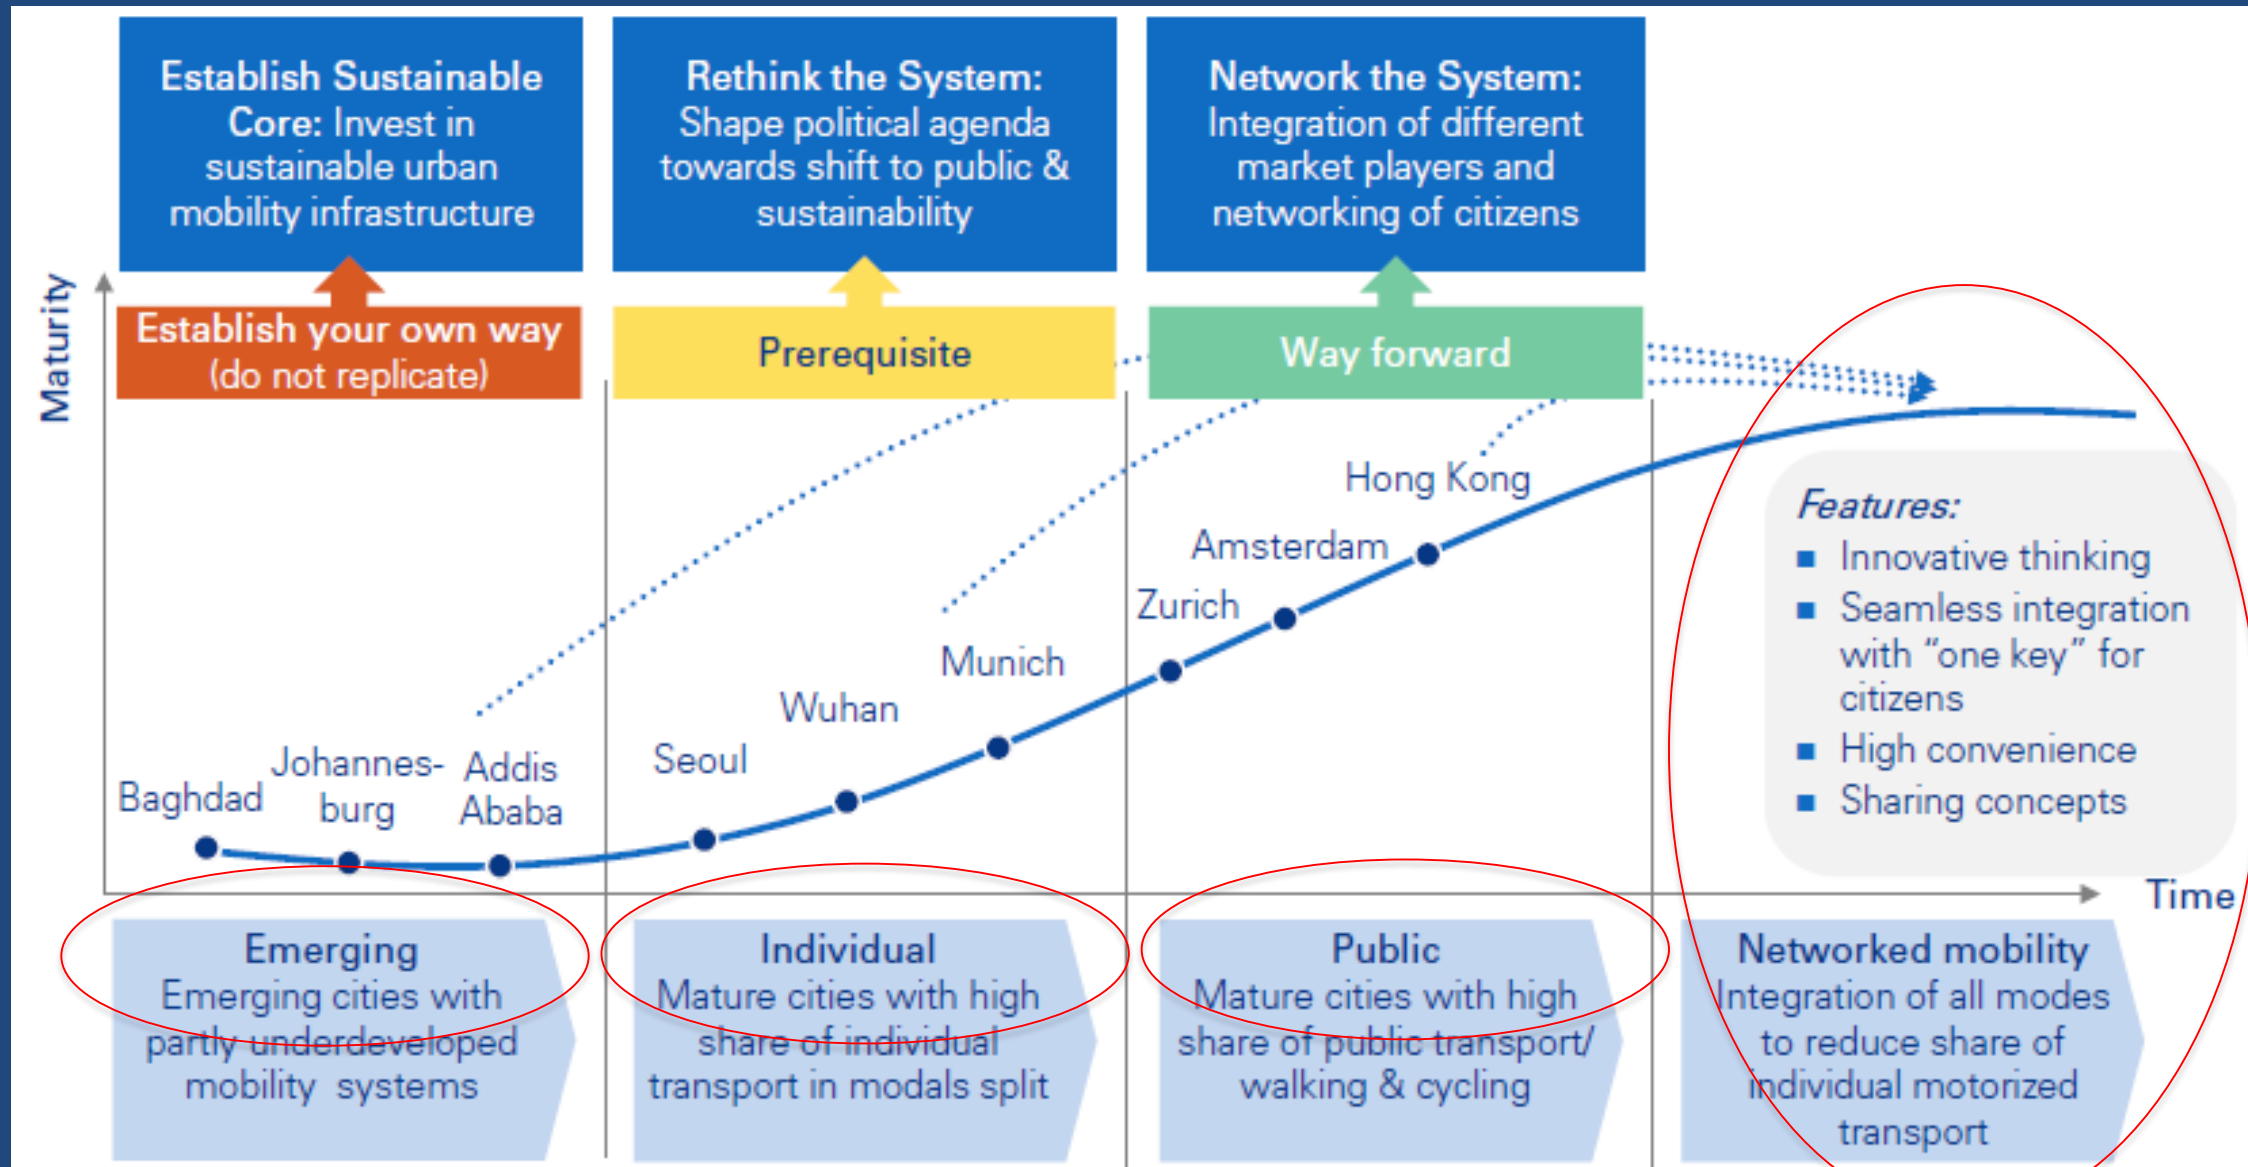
Establish Sustainable Core: Invest in sustainable urban mobility infrastructure

Rethink the System: Shape political agenda towards shift to public & sustainability

Network the System: Integration of different market players and networking of citizens

Maturity

Establish your own way (do not replicate)

Prerequisite

Way forward

Hong Kong

Amsterdam

Zurich

Munich

Wuhan

Seoul

Baghdad

Johannes-burg

Addis Ababa

Features:
■ Innovative thinking
■ Seamless integration with “one key” for citizens
■ High convenience
■ Sharing concepts

Time

Emerging
Emerging cities with partly underdeveloped mobility systems

Individual
Mature cities with high share of individual transport in modals split

Public
Mature cities with high share of public transport/ walking & cycling

Networked mobility
Integration of all modes to reduce share of individual motorized transport